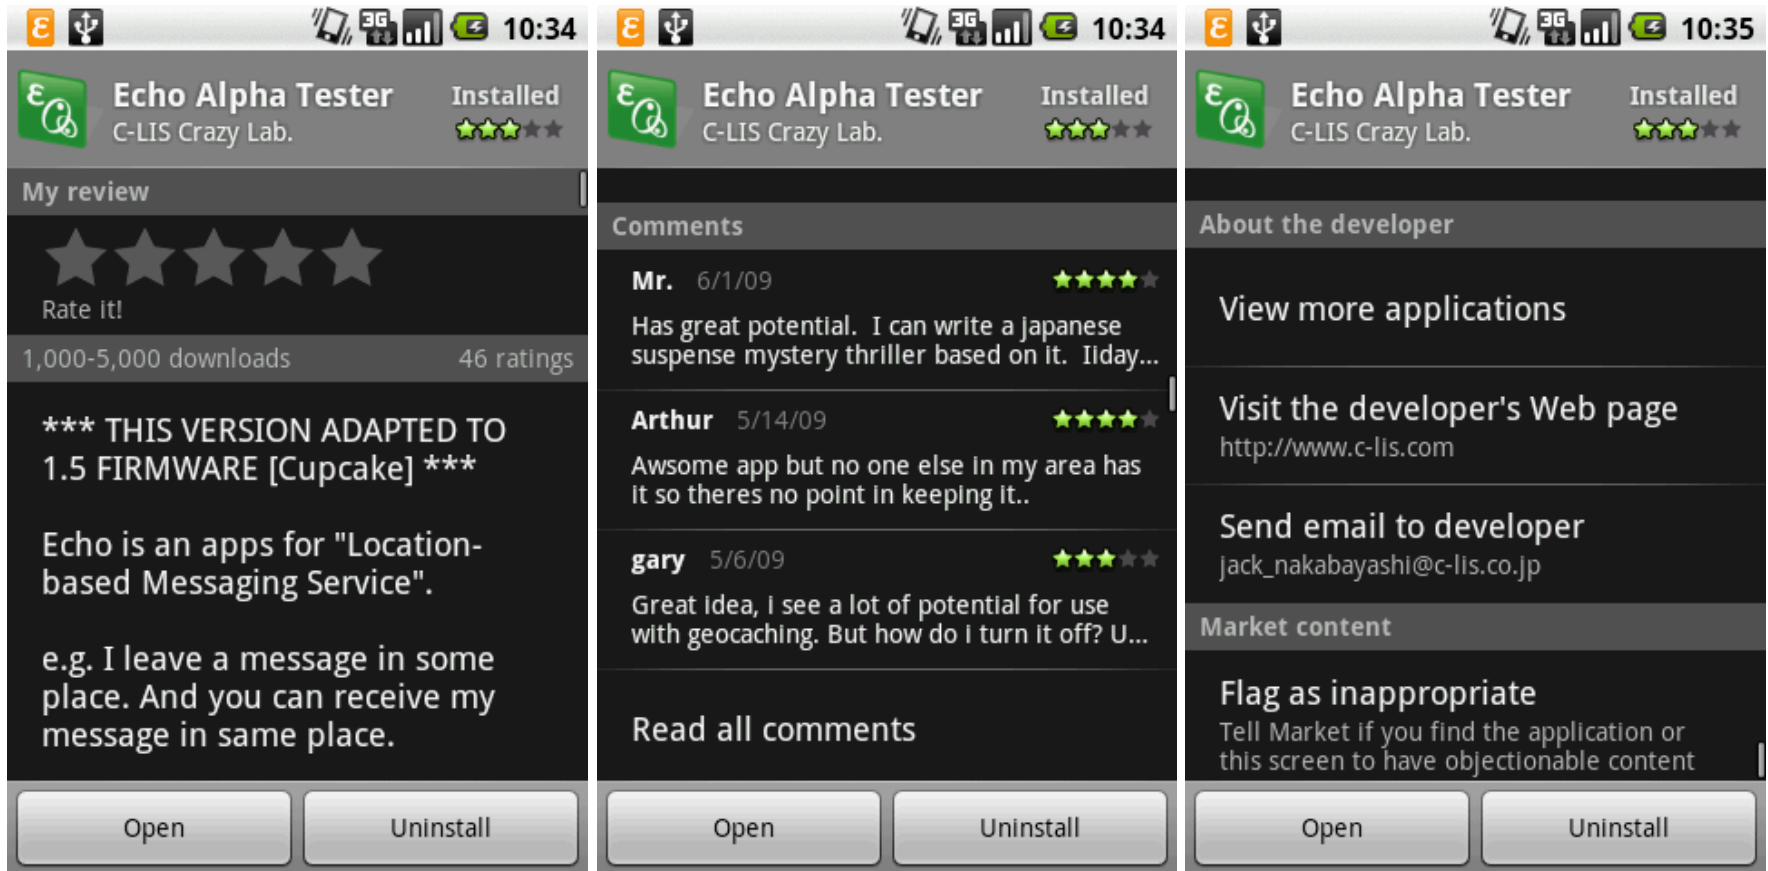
3G 10:34

Echo Alpha Tester
C-LIS Crazy Lab.
Installed

My review

Rate it!

1,000-5,000 downloads
46 ratings

*** THIS VERSION ADAPTED TO 1.5 FIRMWARE [Cupcake] ***

Echo is an apps for "Location-based Messaging Service".

e.g. I leave a message in some place. And you can receive my message in same place.

Open
Uninstall

3G 10:34

Echo Alpha Tester
C-LIS Crazy Lab.
Installed

Comments

Mr. 6/1/09
Has great potential. I can write a japanese suspense mystery thriller based on it. Iiday...

Arthur 5/14/09
Awsome app but no one else in my area has it so theres no point in keeping it..

gary 5/6/09
Great idea, i see a lot of potential for use with geocaching. But how do i turn it off? U...

Read all comments

Open
Uninstall

3G 10:35

Echo Alpha Tester
C-LIS Crazy Lab.
Installed

About the developer

View more applications

Visit the developer's Web page
http://www.c-lis.com

Send email to developer
jack_nakabayashi@c-lis.co.jp

Market content

Flag as inappropriate
Tell Market if you find the application or this screen to have objectionable content

Open
Uninstall